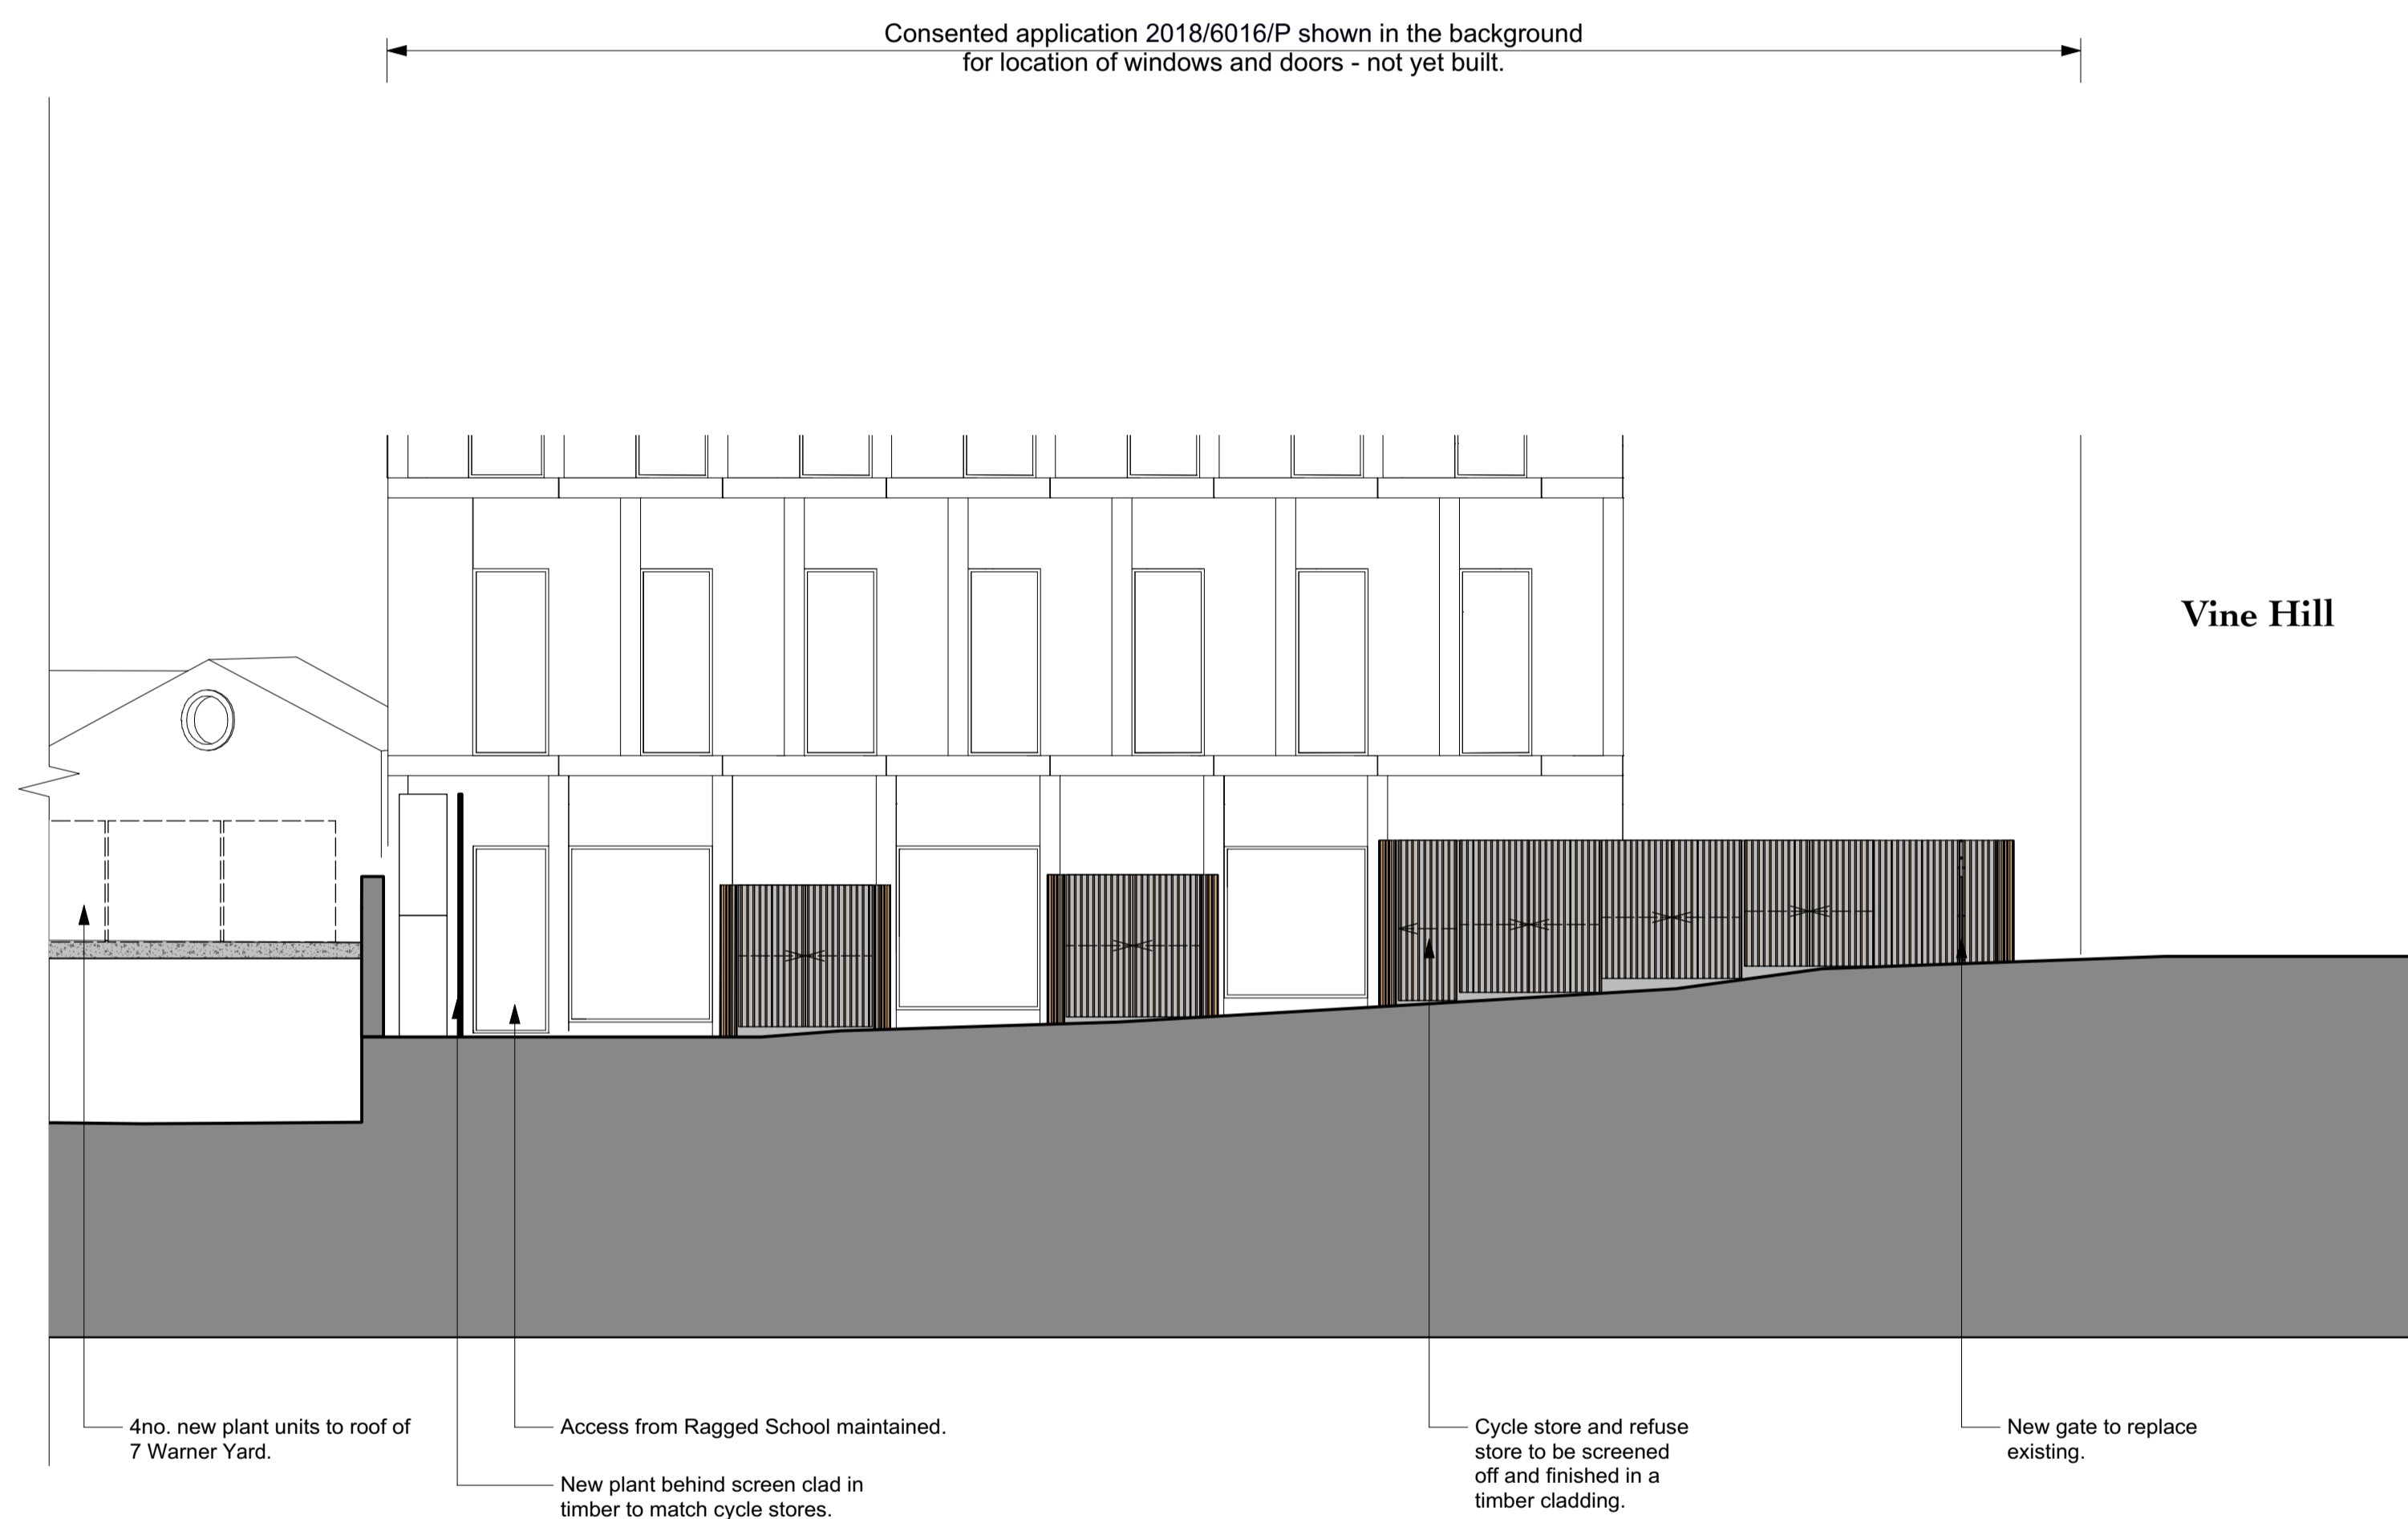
Consented application 2018/6016/P shown in the background for location of windows and doors - not yet built.

Vine Hill

4no. new plant units to roof of 7 Warner Yard.

Access from Ragged School maintained.

New plant behind screen clad in timber to match cycle stores.

Cycle store and refuse store to be screened off and finished in a timber cladding.

New gate to replace existing.